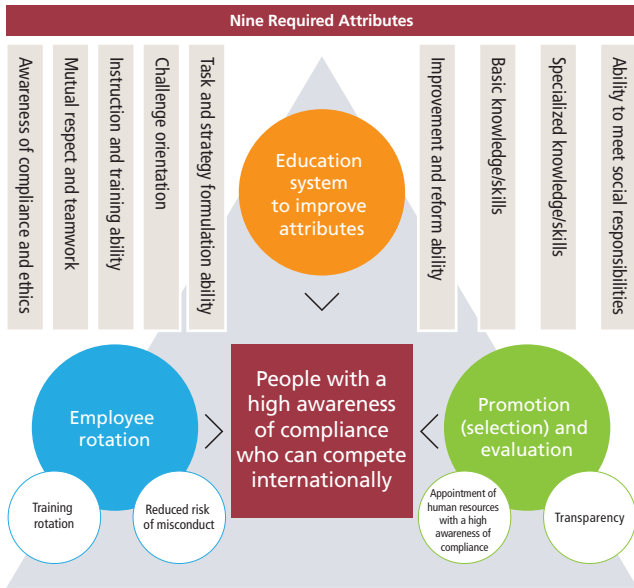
Nine Required Attributes

Awareness of compliance and ethics

Mutual respect and teamwork

Instruction and training ability

Challenge orientation

Task and strategy formulation ability

Improvement and reform ability

Basic knowledge/skills

Specialized knowledge/skills

Ability to meet social responsibilities

Education system to improve attributes

Employee rotation

Training rotation

Reduced risk of misconduct

People with a high awareness of compliance who can compete internationally

Promotion (selection) and evaluation

Appointment of human resources with a high awareness of compliance

Transparency